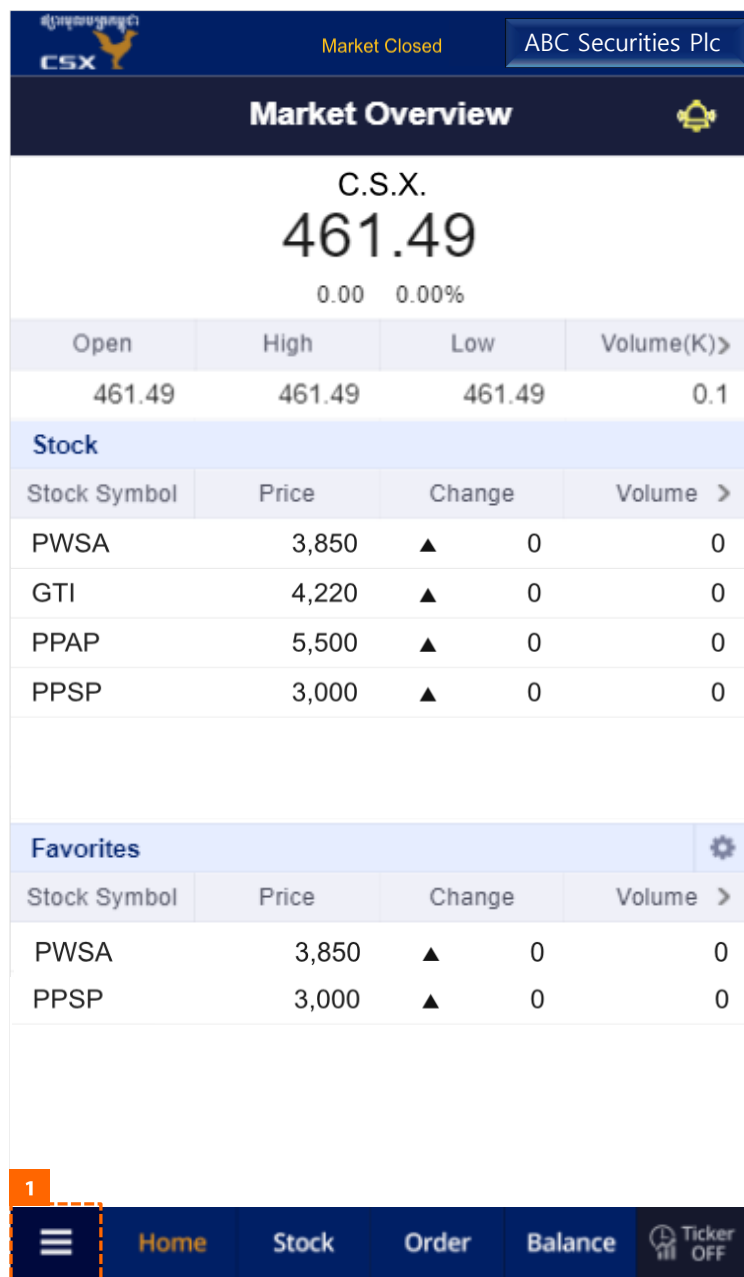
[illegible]
CSX

Market Closed

ABC Securities Plc

Market Overview

C.S.X.
461.49
0.00 0.00%

| Open | High | Low | Volume(K) > |
|---|---|---|---|
| 461.49 | 461.49 | 461.49 | 0.1 |

Stock

| Stock Symbol | Price | Change | Volume > |
|---|---|---|---|
| PWSA | 3,850 | ▲ 0 | 0 |
| GTI | 4,220 | ▲ 0 | 0 |
| PPAP | 5,500 | ▲ 0 | 0 |
| PPSP | 3,000 | ▲ 0 | 0 |

Favorites

| Stock Symbol | Price | Change | Volume > |
|---|---|---|---|
| PWSA | 3,850 | ▲ 0 | 0 |
| PPSP | 3,000 | ▲ 0 | 0 |

1

Home Stock Order Balance Ticker OFF